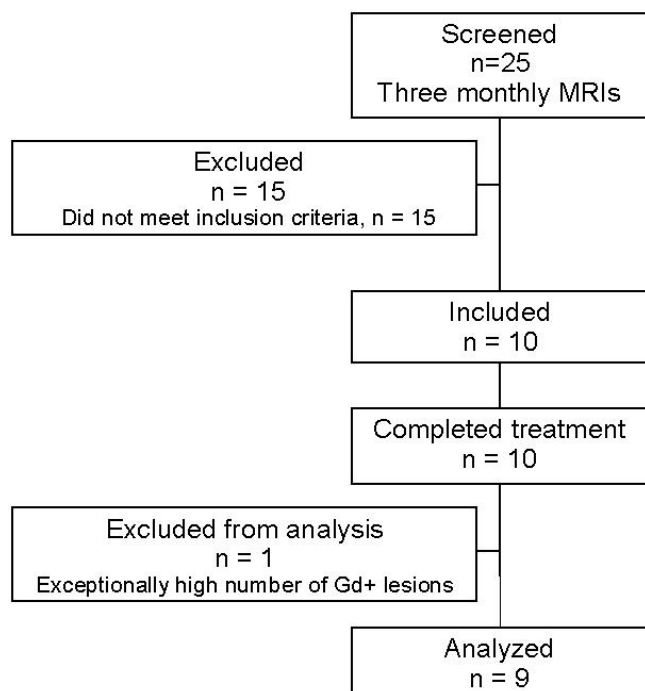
Screened
n=25
Three monthly MRIs

Excluded
n = 15
Did not meet inclusion criteria, n = 15

Included
n = 10

Completed treatment
n = 10

Excluded from analysis
n = 1
Exceptionally high number of Gd+ lesions

Analyzed
n = 9